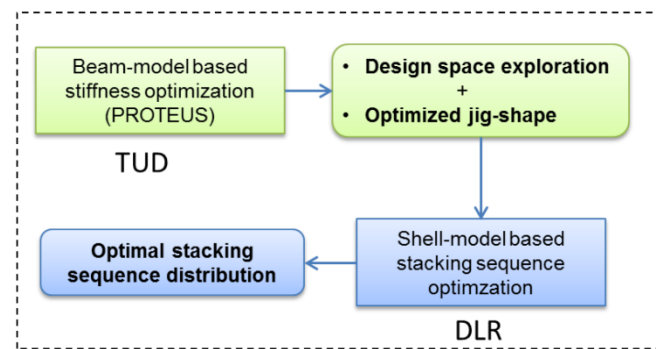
Beam-model based stiffness optimization (PROTEUS)

TUD

• Design space exploration
+
• Optimized jig-shape

Shell-model based stacking sequence optimzation

DLR

Optimal stacking sequence distribution